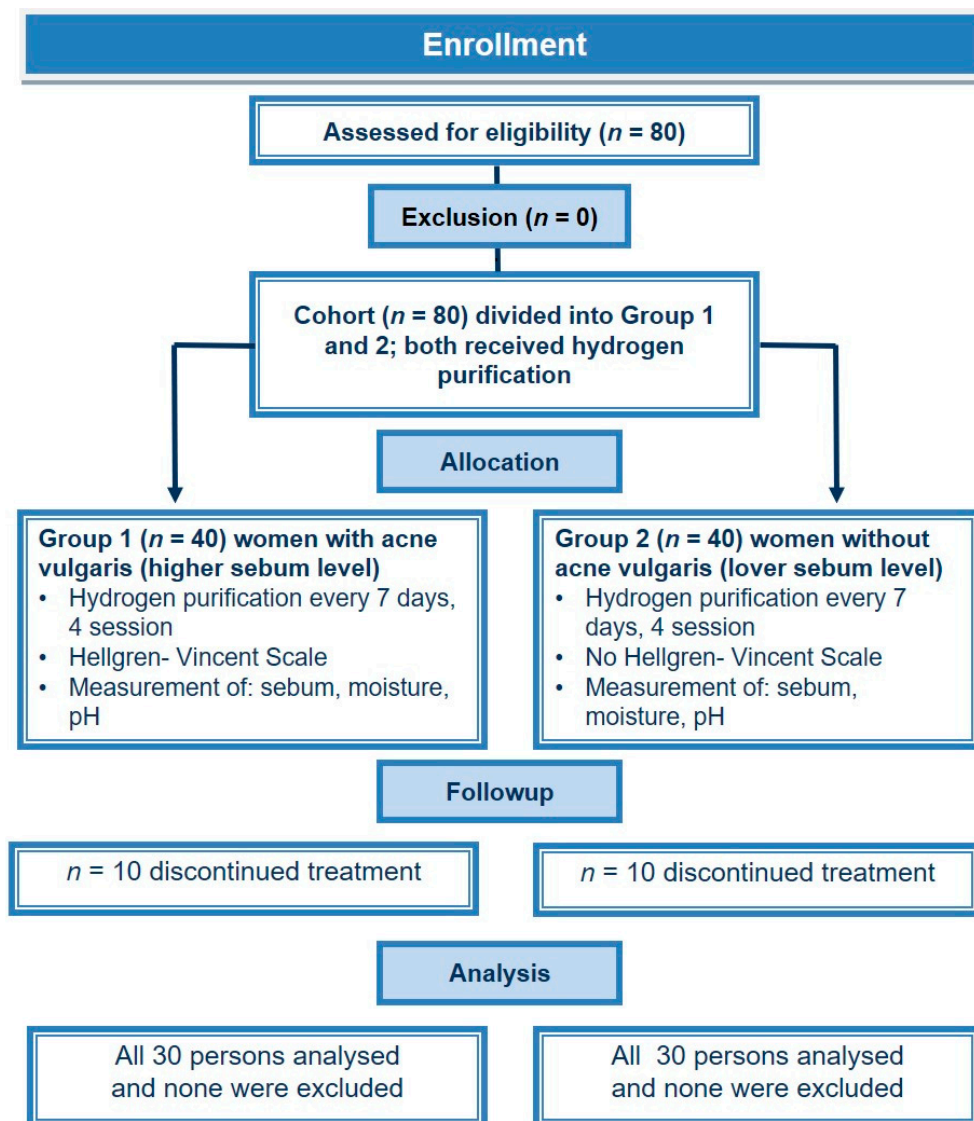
Enrollment

Assessed for eligibility ($n$ = 80)

Exclusion ($n$ = 0)

Cohort ($n$ = 80) divided into Group 1 and 2; both received hydrogen purification

Allocation

Group 1 ($n$ = 40) women with acne vulgaris (higher sebum level)
• Hydrogen purification every 7 days, 4 session
• Hellgren- Vincent Scale
• Measurement of: sebum, moisture, pH

Group 2 ($n$ = 40) women without acne vulgaris (lover sebum level)
• Hydrogen purification every 7 days, 4 session
• No Hellgren- Vincent Scale
• Measurement of: sebum, moisture, pH

Followup

$n$ = 10 discontinued treatment

$n$ = 10 discontinued treatment

Analysis

All 30 persons analysed and none were excluded

All 30 persons analysed and none were excluded